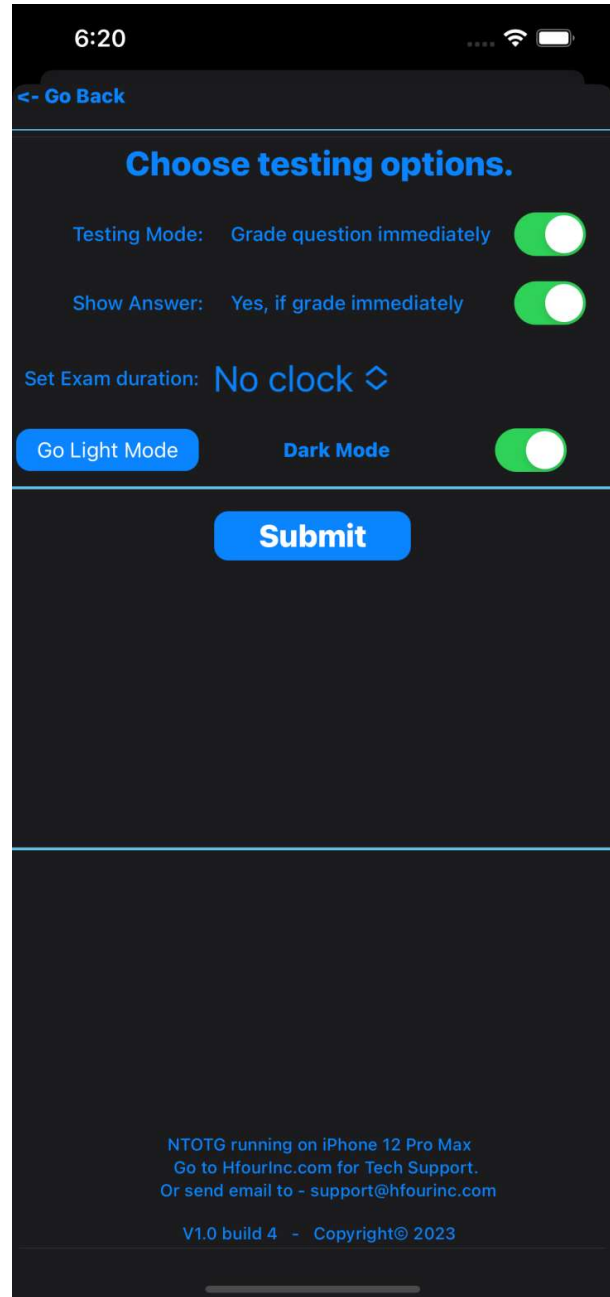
6:20

<- Go Back

Choose testing options.

Testing Mode: Grade question immediately

Show Answer: Yes, if grade immediately

Set Exam duration: No clock

Go Light Mode

Dark Mode

Submit

NTOTG running on iPhone 12 Pro Max
Go to HfourInc.com for Tech Support.
Or send email to - support@hfourinc.com

V1.0 build 4 - Copyright© 2023